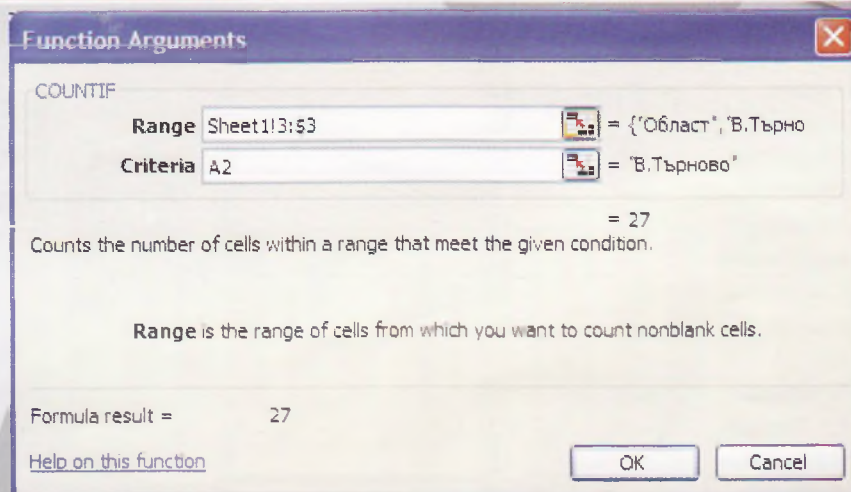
Function Arguments

COUNTIF

Range Sheet1!3:$3 = {"Област", "В.Търно

Criteria A2 = "В.Търново"

= 27

Counts the number of cells within a range that meet the given condition.

Range is the range of cells from which you want to count nonblank cells.

Formula result = 27

Help on this function

OK Cancel